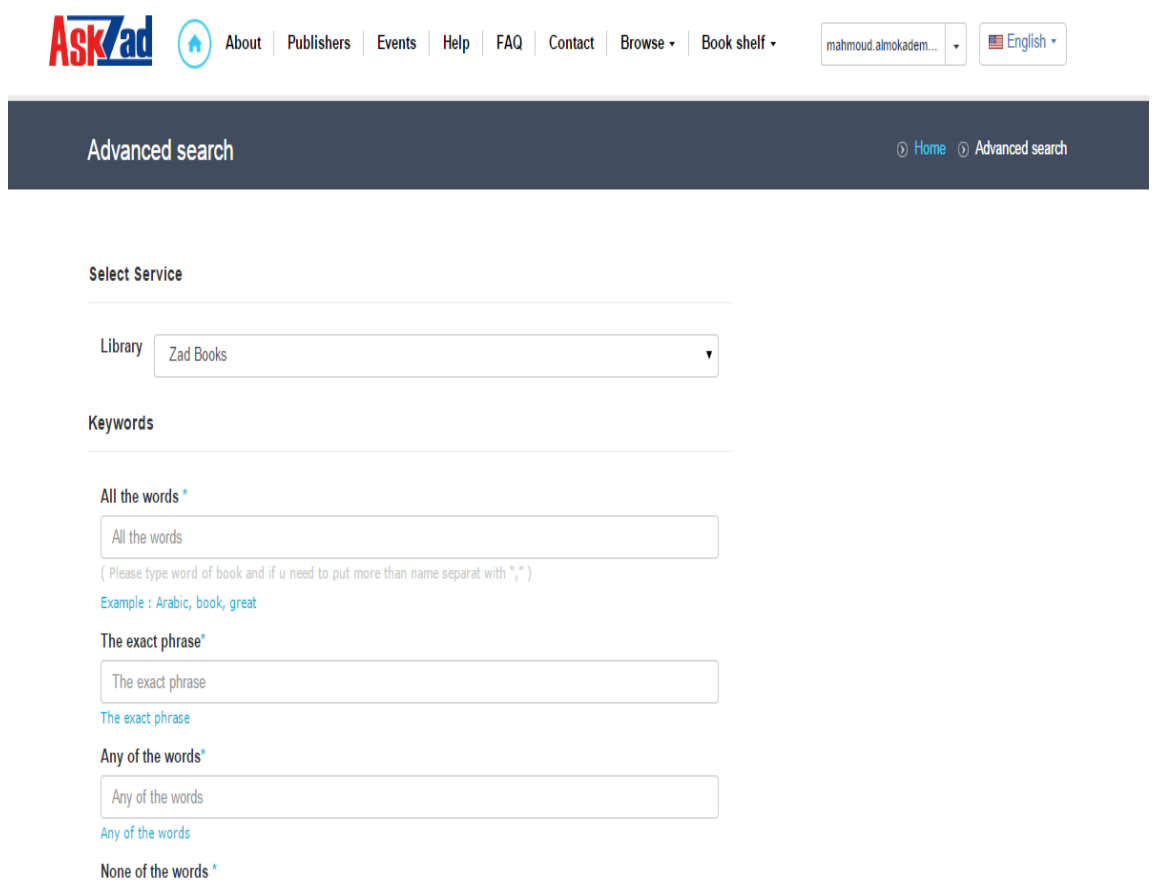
AskZad

About | Publishers | Events | Help | FAQ | Contact | Browse ▾ | Book shelf ▾

mahmoud.almokadem... ▾

English ▾

Advanced search

Home  Advanced search

Select Service

Library
Zad Books ▾

Keywords

All the words *
All the words
( Please type word of book and if u need to put more than name separat with "," )
Example : Arabic, book, great

The exact phrase*
The exact phrase
The exact phrase

Any of the words*
Any of the words
Any of the words

None of the words *